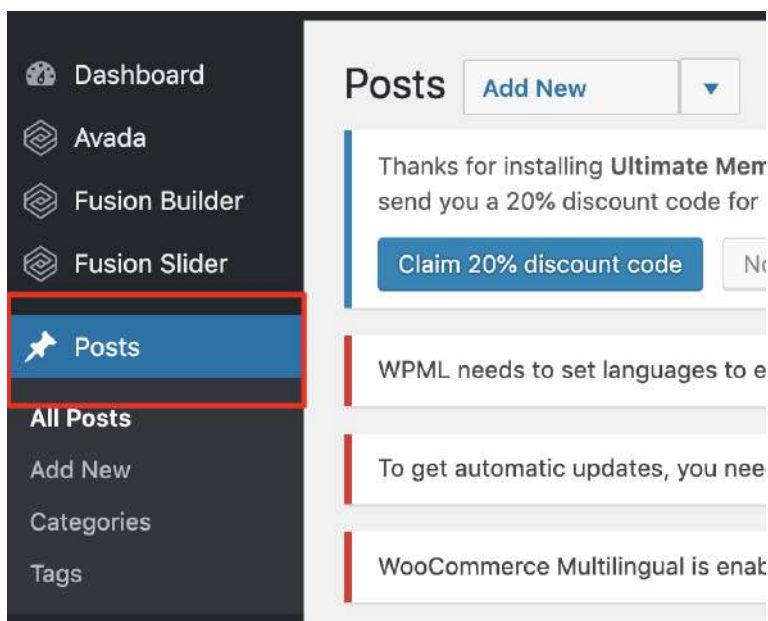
Dashboard
Avada
Fusion Builder
Fusion Slider
Posts
All Posts
Add New
Categories
Tags

Posts Add New ▼

Thanks for installing **Ultimate Mem** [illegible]
send you a 20% discount code for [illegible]

Claim 20% discount code No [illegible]

WPML needs to set languages to e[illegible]

To get automatic updates, you nee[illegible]

WooCommerce Multilingual is enab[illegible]